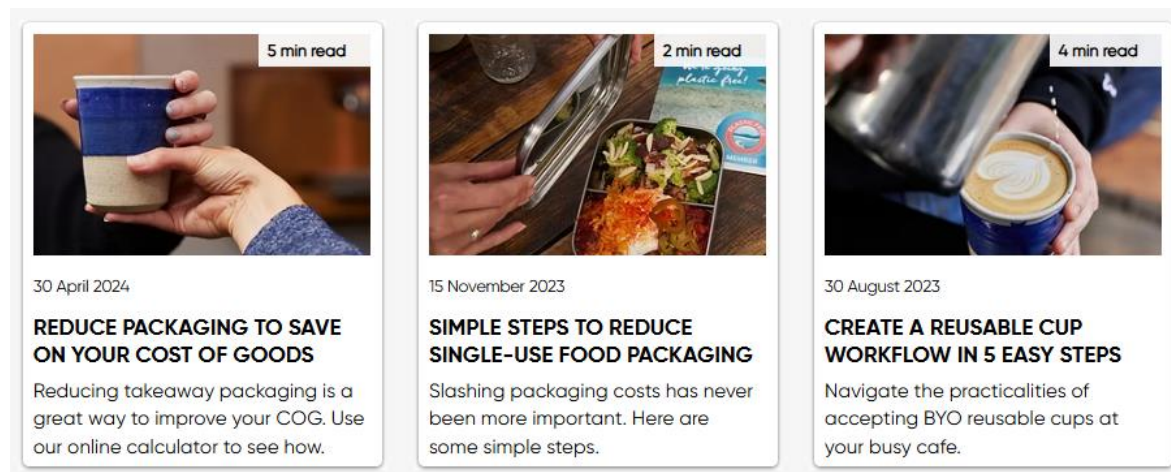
5 min read

30 April 2024

REDUCE PACKAGING TO SAVE ON YOUR COST OF GOODS

Reducing takeaway packaging is a great way to improve your COG. Use our online calculator to see how.

2 min read

we're going plastic free!

MEMBER

15 November 2023

SIMPLE STEPS TO REDUCE SINGLE-USE FOOD PACKAGING

Slashing packaging costs has never been more important. Here are some simple steps.

4 min read

30 August 2023

CREATE A REUSABLE CUP WORKFLOW IN 5 EASY STEPS

Navigate the practicalities of accepting BYO reusable cups at your busy cafe.